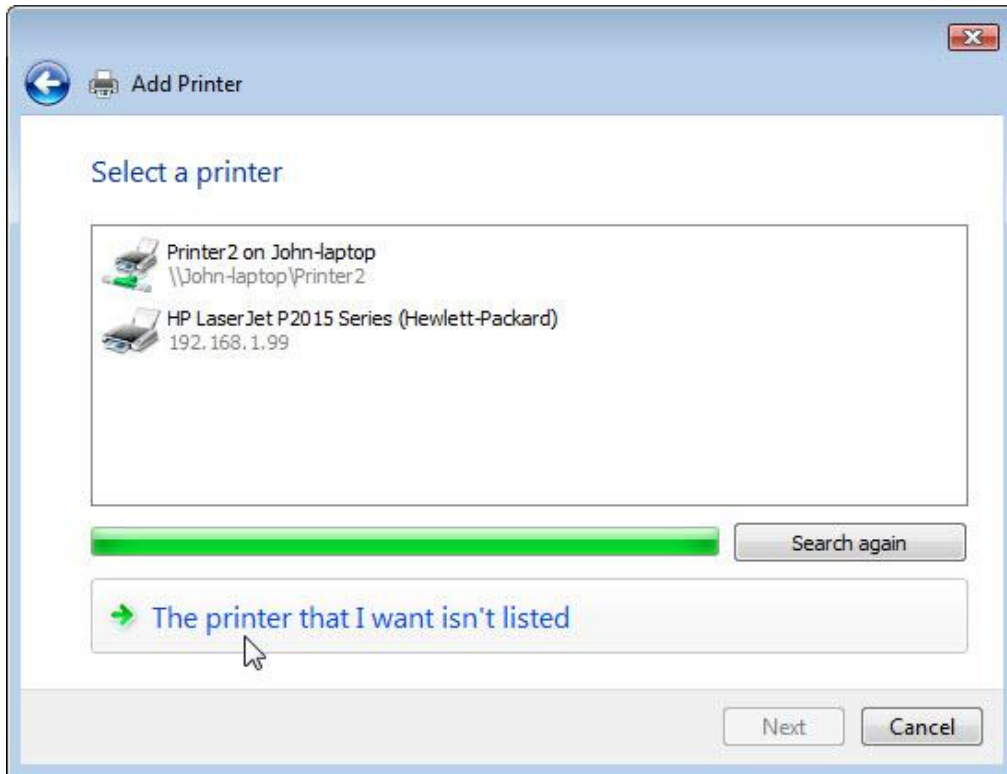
Add Printer

Select a printer

Printer2 on John-laptop
\\John-laptop\Printer2

HP LaserJet P2015 Series (Hewlett-Packard)
192.168.1.99

Search again

The printer that I want isn't listed

Next

Cancel